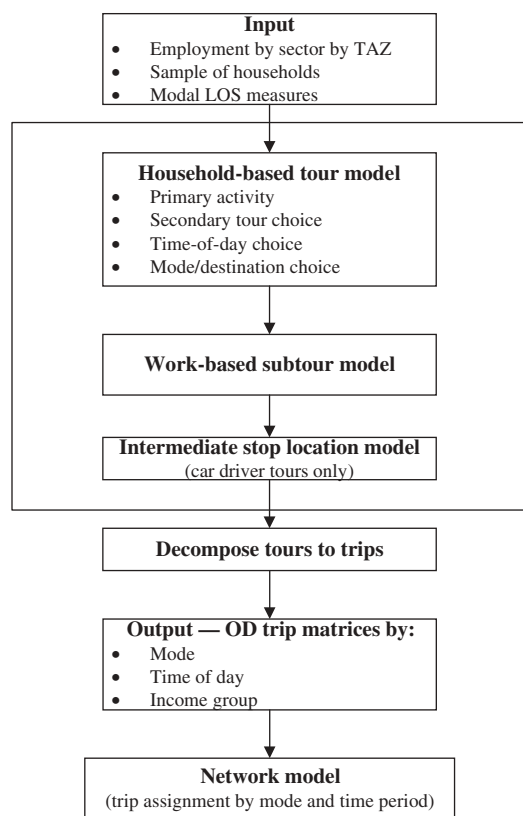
**Input**
- Employment by sector by TAZ
- Sample of households
- Modal LOS measures

**Household-based tour model**
- Primary activity
- Secondary tour choice
- Time-of-day choice
- Mode/destination choice

**Work-based subtour model**

**Intermediate stop location model**
(car driver tours only)

**Decompose tours to trips**

**Output — OD trip matrices by:**
- Mode
- Time of day
- Income group

**Network model**
(trip assignment by mode and time period)